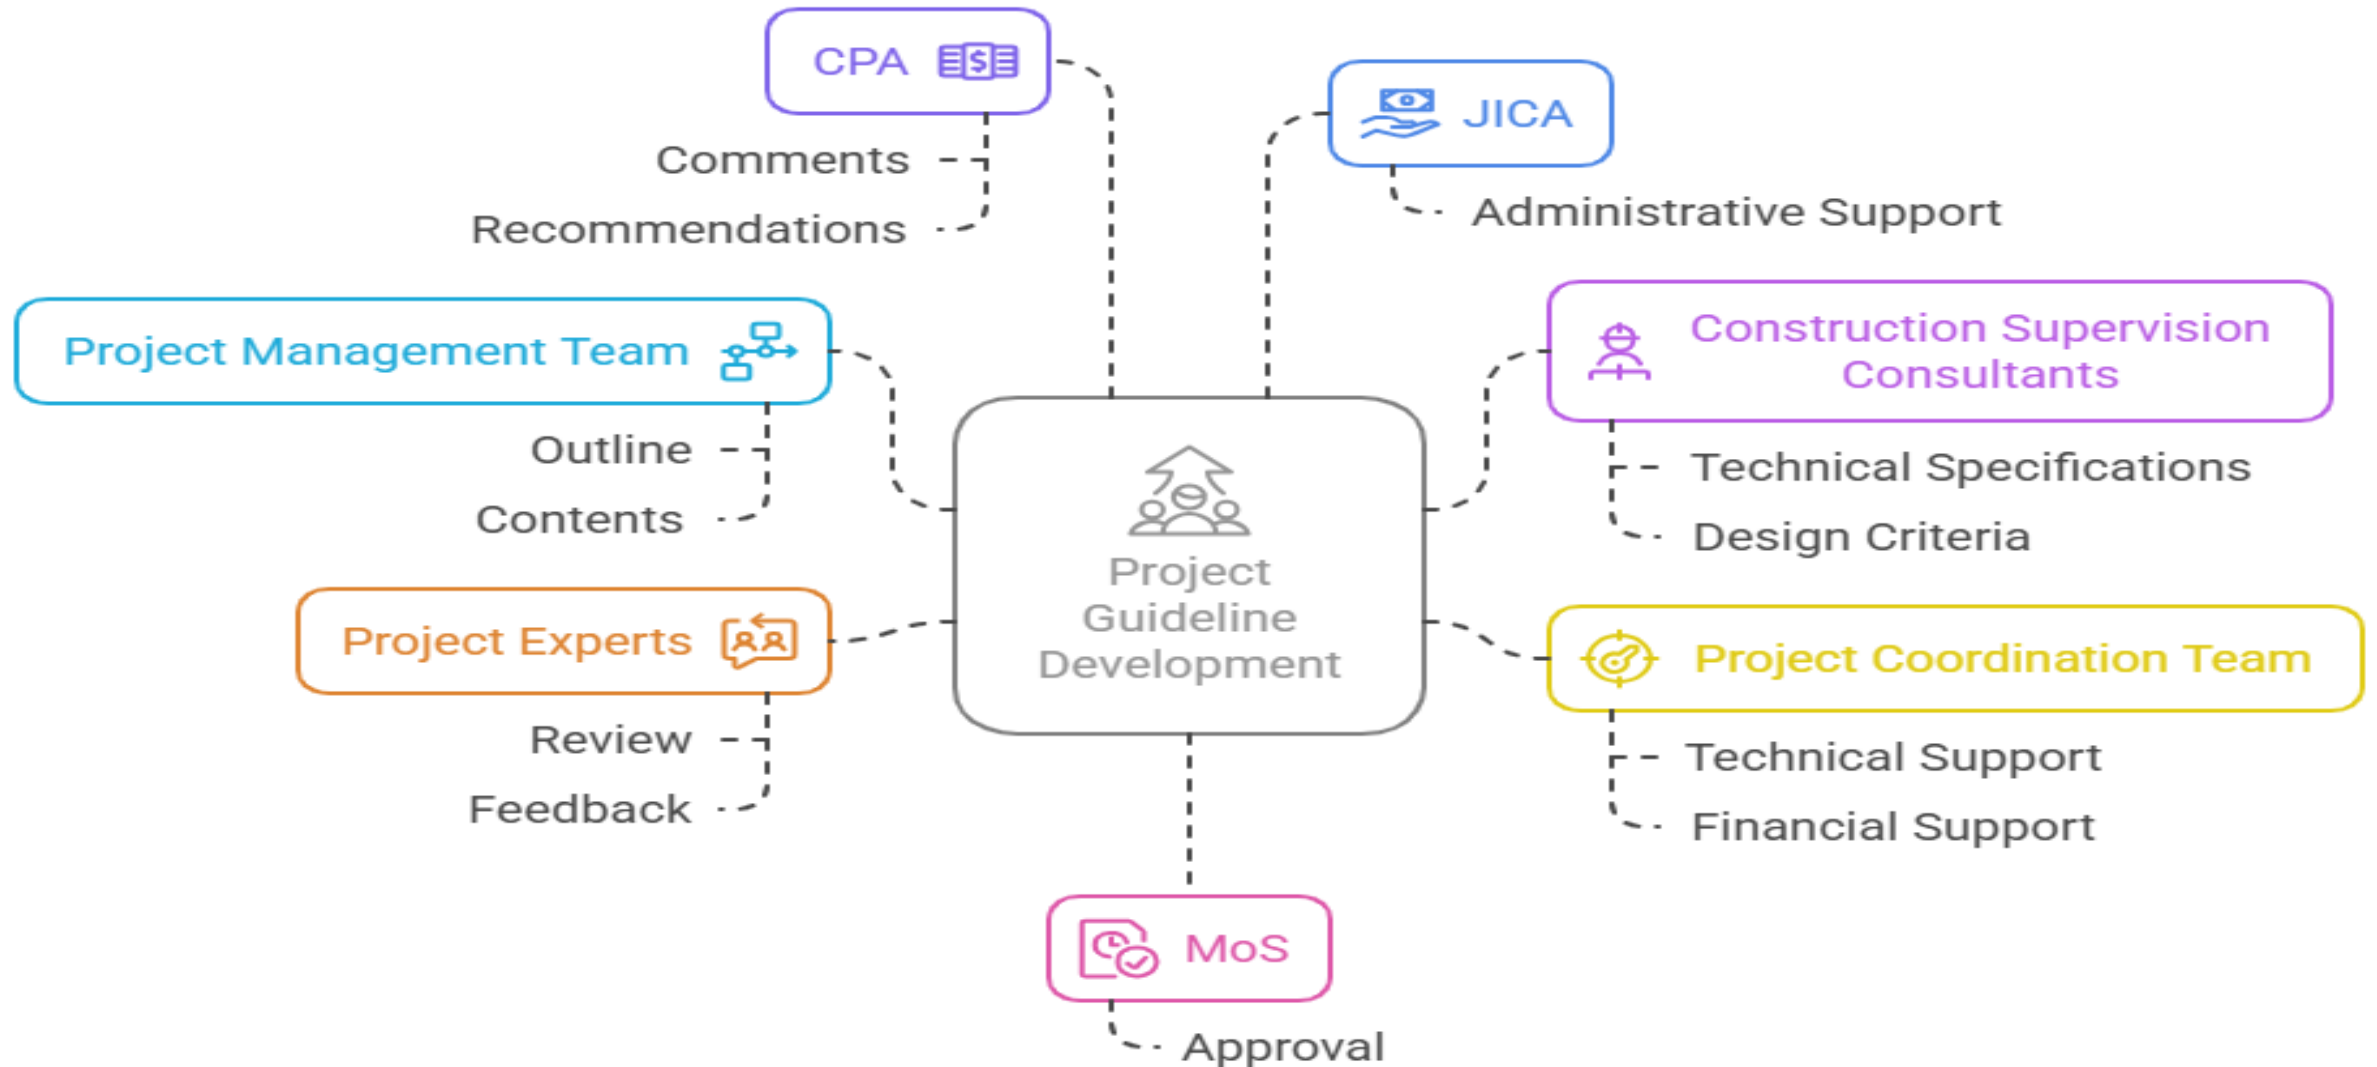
CPA

Comments

Recommendations

JICA

Administrative Support

Project Management Team

Outline

Contents

Construction Supervision Consultants

Technical Specifications

Design Criteria

Project Guideline Development

Project Experts

Review

Feedback

Project Coordination Team

Technical Support

Financial Support

MoS

Approval